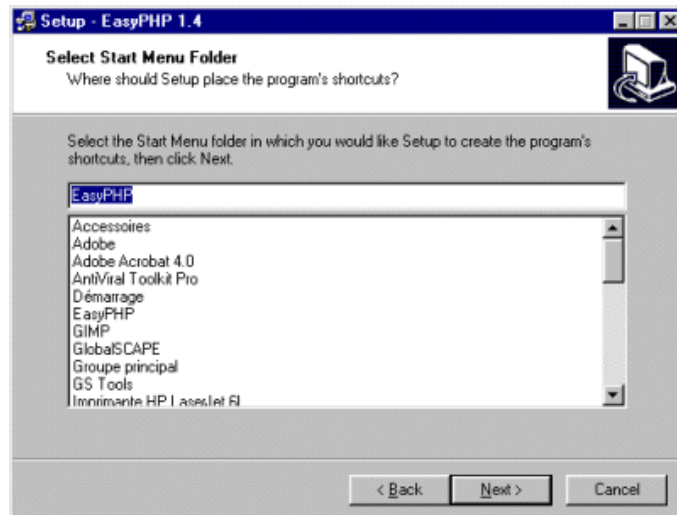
Setup - EasyPHP 1.4

Select Start Menu Folder
Where should Setup place the program's shortcuts?

Select the Start Menu folder in which you would like Setup to create the program's shortcuts, then click Next.

EasyPHP

Accessoires
Adobe
Adobe Acrobat 4.0
AntiViral Toolkit Pro
Démarrage
EasyPHP
GIMP
GlobalSCAPE
Groupe principal
GS Tools
Imprimante HP LaserJet 6L

< Back
Next >
Cancel